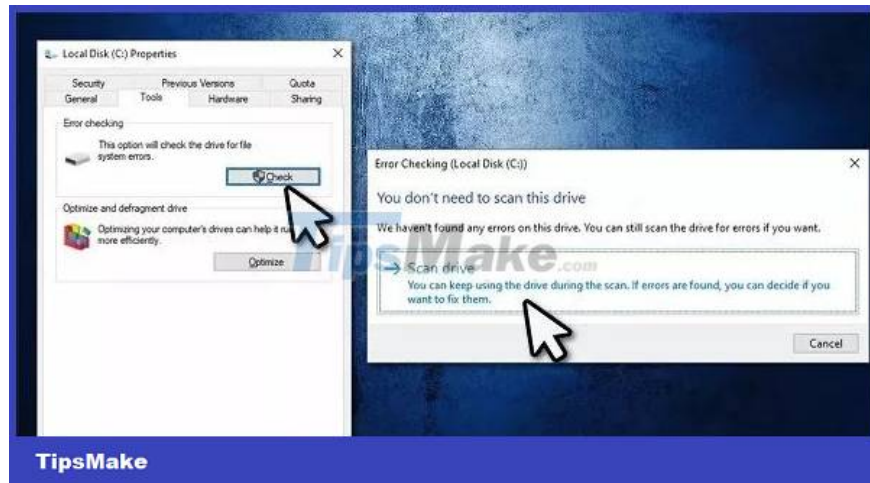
Local Disk (C:) Properties

Security
Previous Versions
Quota
General
Tools
Hardware
Sharing

Error checking

This option will check the drive for file system errors.

Check

Optimize and defragment drive

Optimizing your computer's drives can help it ru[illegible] more efficiently.

Optimize

Error Checking (Local Disk (C:))

You don't need to scan this drive

We haven't found any errors on this drive. You can still scan the drive for errors if you want.

TipsMake.com

→ Scan drive
You can keep using the drive during the scan. If errors are found, you can decide if you want to fix them.

Cancel

TipsMake